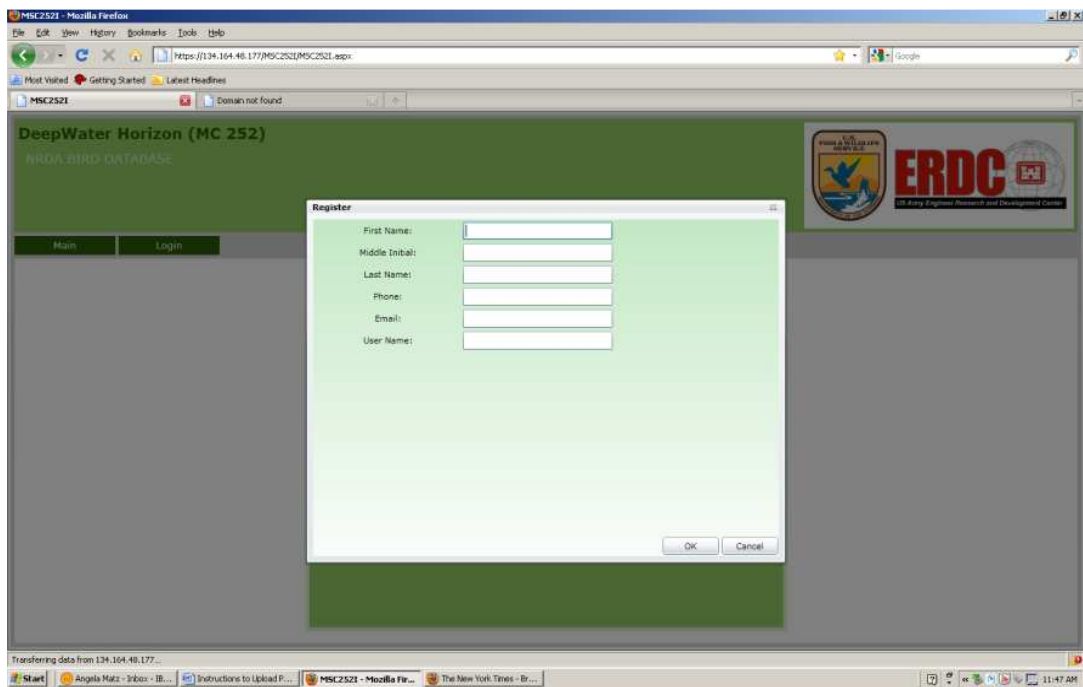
MSC252I - Mozilla Firefox

File Edit View History Bookmarks Tools Help

https://134.164.48.177/MSC252I/MSC252I.aspx

Google

Most Visited Getting Started Latest Headlines

MSC252I

Domain not found

DeepWater Horizon (MC 252)

NRDA BIRD DATABASE

U.S. FISH & WILDLIFE SERVICE

ERDC

US Army Engineer Research and Development Center

Main

Login

Register

First Name:

Middle Initial:

Last Name:

Phone:

Email:

User Name:

OK

Cancel

Transferring data from 134.164.48.177...

Start

Angela Matz - Inbox - IB...

Instructions to Upload P...

MSC252I - Mozilla Fir...

The New York Times - Br...

11:47 AM